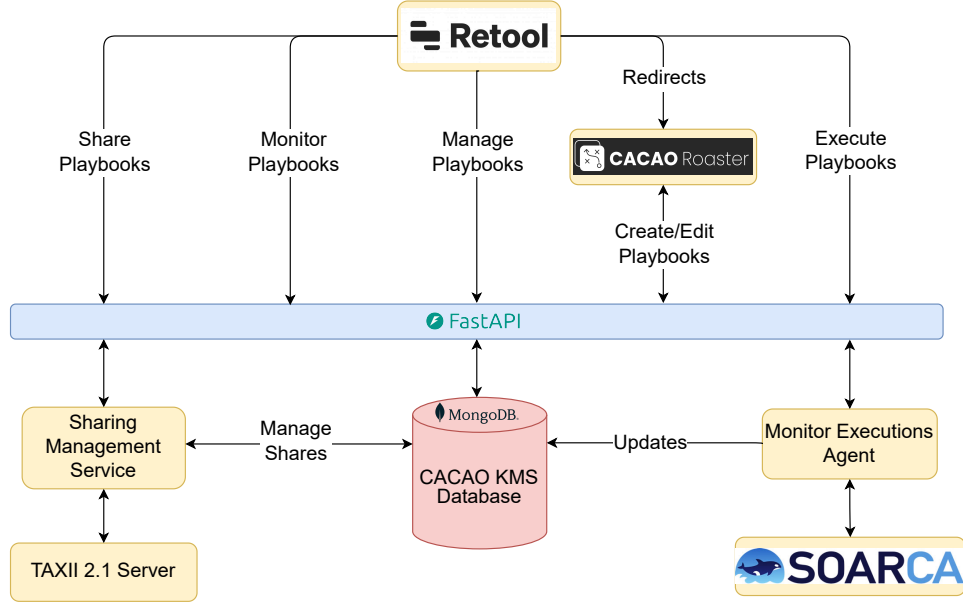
Retool

Share Playbooks

Monitor Playbooks

Manage Playbooks

Redirects

CACAO Roaster

Execute Playbooks

Create/Edit Playbooks

FastAPI

Sharing Management Service

Manage Shares

MongoDB.

CACAO KMS Database

Updates

Monitor Executions Agent

TAXII 2.1 Server

SOARCA